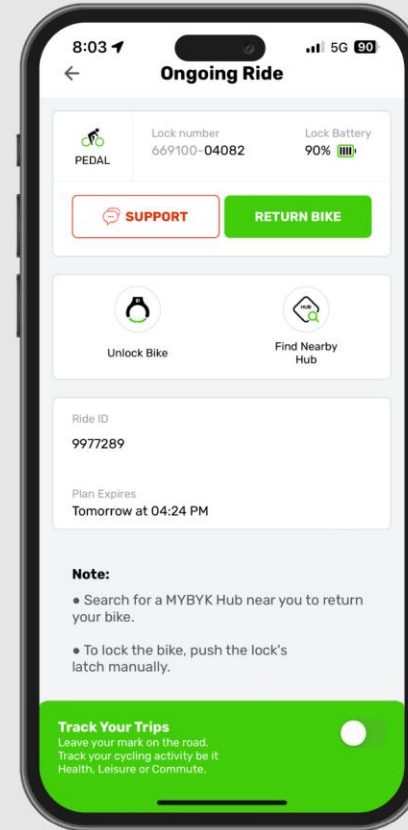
8:03 5G 90

Ongoing Ride

PEDAL

Lock number
669100-04082

Lock Battery
90%

SUPPORT

RETURN BIKE

Unlock Bike

HUB

Find Nearby Hub

Ride ID
9977289

Plan Expires
Tomorrow at 04:24 PM

Note:
• Search for a MYBYK Hub near you to return your bike.

• To lock the bike, push the lock's latch manually.

Track Your Trips
Leave your mark on the road. Track your cycling activity be it Health, Leisure or Commute.